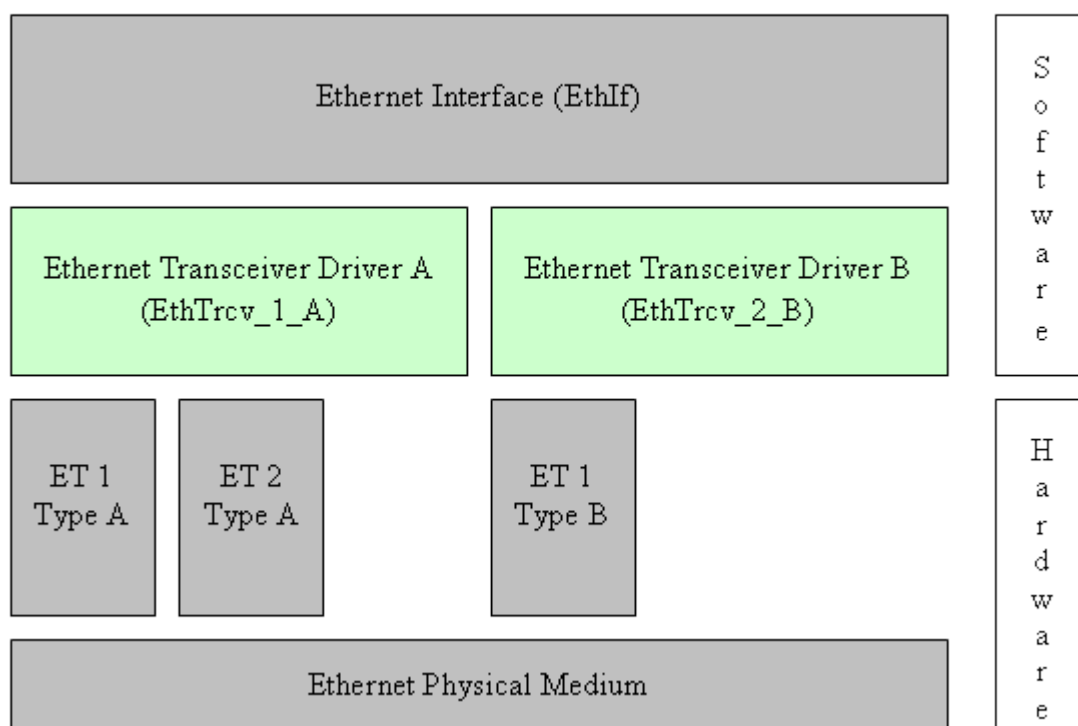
Ethernet Interface (EthIf)

Ethernet Transceiver Driver A (EthTrcv_1_A)

Ethernet Transceiver Driver B (EthTrcv_2_B)

ET 1 Type A

ET 2 Type A

ET 1 Type B

Ethernet Physical Medium

S
o
f
t
w
a
r
e

H
a
r
d
w
a
r
e